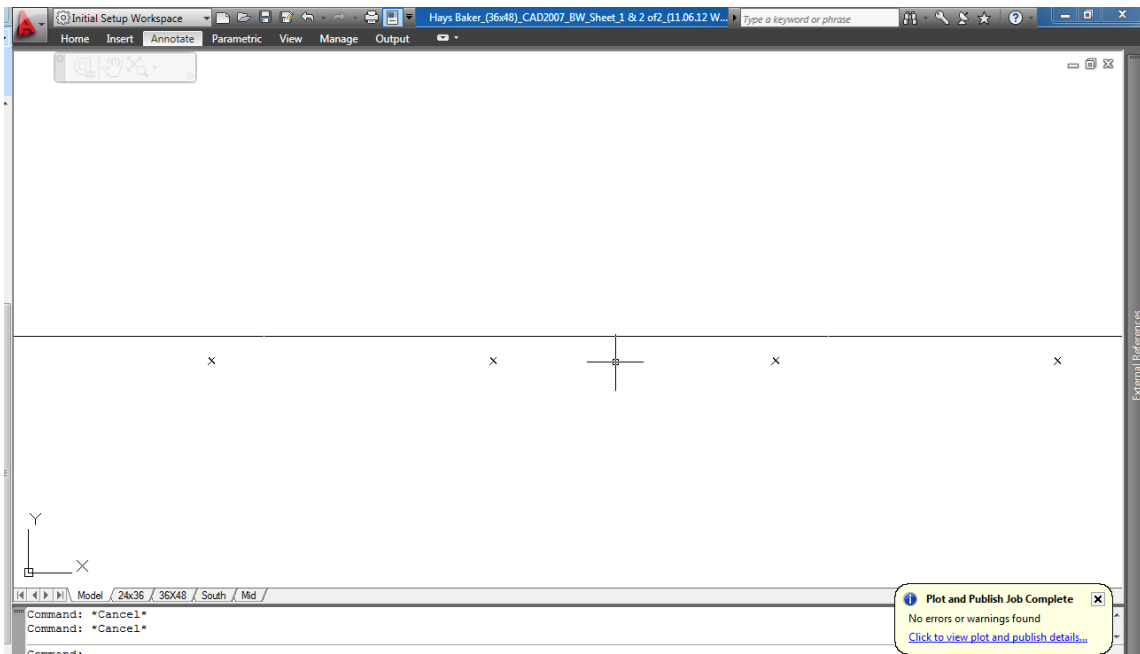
Initial Setup Workspace

Hays Baker_(36x48)_CAD2007_BW_Sheet_1 & 2 of2_(11.06.12 W...

Type a keyword or phrase

Home Insert Annotate Parametric View Manage Output

External References

Y

X

Model 24x36 36X48 South Mid

Command: *Cancel*
Command: *Cancel*
Command:

Plot and Publish Job Complete
No errors or warnings found
Click to view plot and publish details...